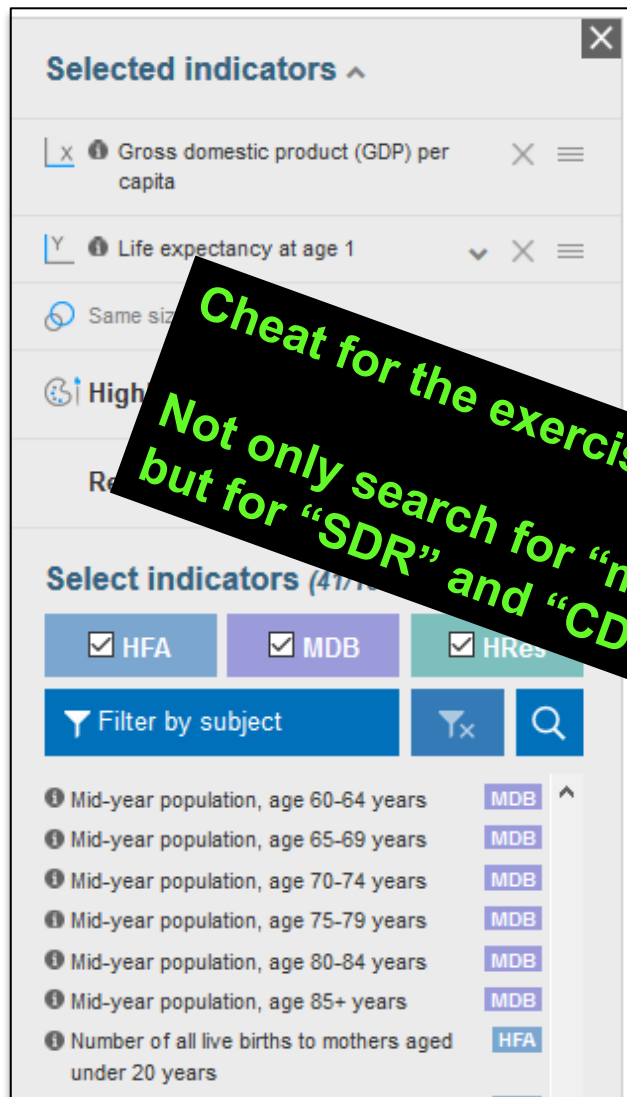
Selected indicators

X Gross domestic product (GDP) per capita

Y Life expectancy at age 1

Same siz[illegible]

High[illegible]

Re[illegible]

Cheat for the exercis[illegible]

Not only search for "m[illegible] but for "SDR" and "CD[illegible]

Select indicators (41/1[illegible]

HFA MDB HRes

Filter by subject

Mid-year population, age 60-64 years MDB
Mid-year population, age 65-69 years MDB
Mid-year population, age 70-74 years MDB
Mid-year population, age 75-79 years MDB
Mid-year population, age 80-84 years MDB
Mid-year population, age 85+ years MDB
Number of all live births to mothers aged under 20 years HFA